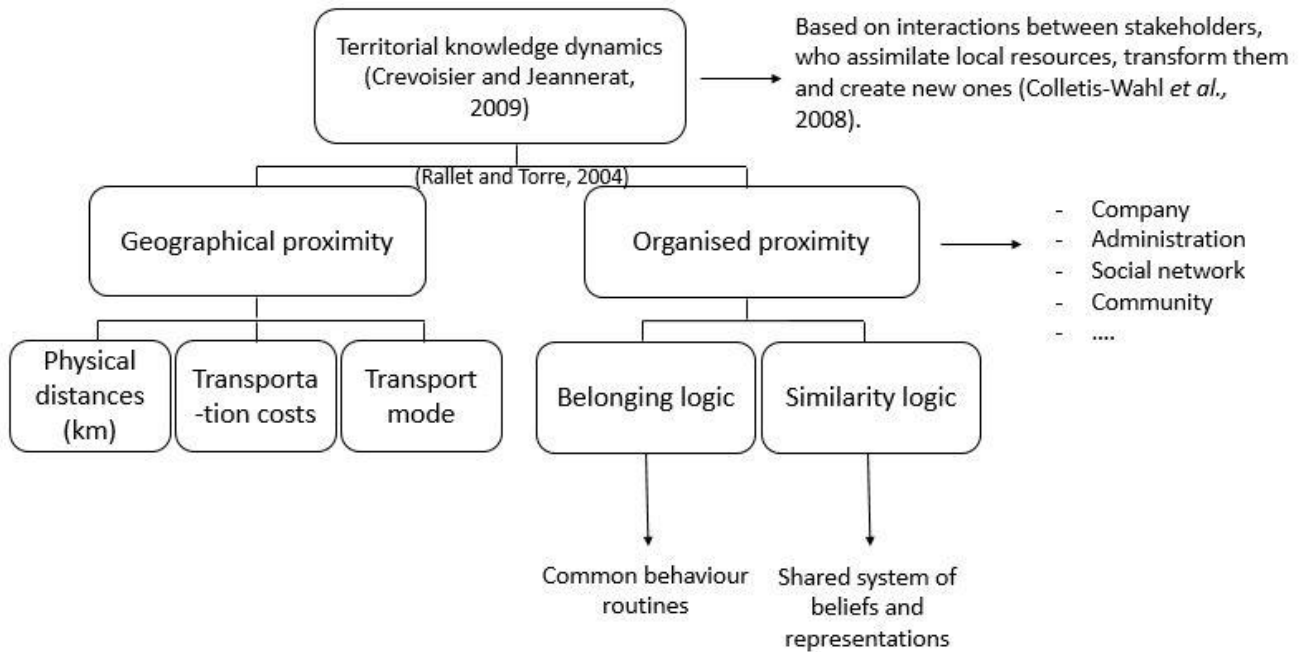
Territorial knowledge dynamics (Crevoisier and Jeannerat, 2009)

Based on interactions between stakeholders, who assimilate local resources, transform them and create new ones (Colletis-Wahl *et al.*, 2008).

(Rallet and Torre, 2004)

Geographical proximity

Organised proximity

- Company
- Administration
- Social network
- Community
- ....

Physical distances (km)

Transporta -tion costs

Transport mode

Belonging logic

Similarity logic

Common behaviour routines

Shared system of beliefs and representations